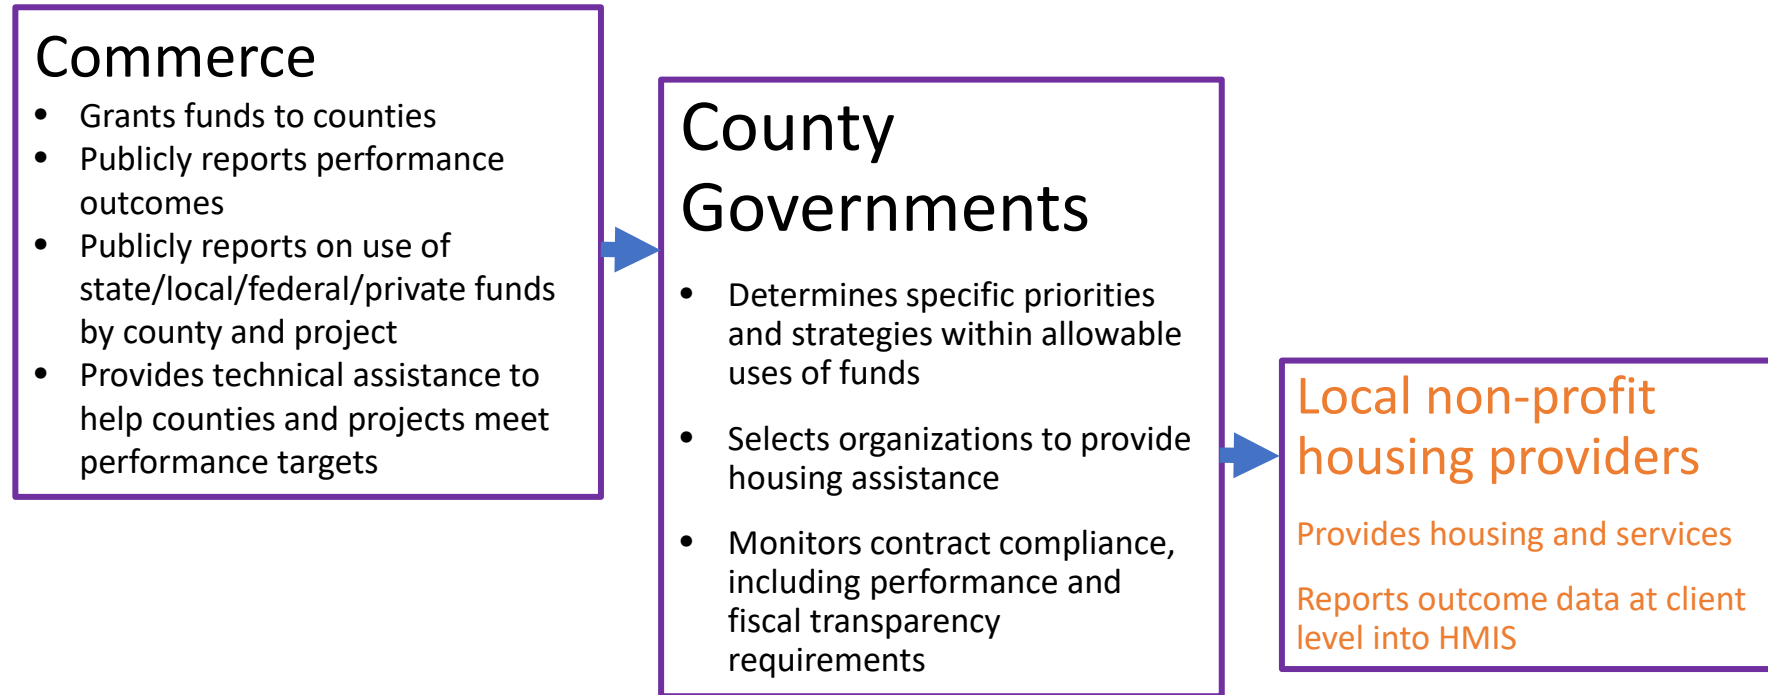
Commerce

- Grants funds to counties
- Publicly reports performance outcomes
- Publicly reports on use of state/local/federal/private funds by county and project
- Provides technical assistance to help counties and projects meet performance targets

County Governments

- Determines specific priorities and strategies within allowable uses of funds
- Selects organizations to provide housing assistance
- Monitors contract compliance, including performance and fiscal transparency requirements

Local non-profit housing providers

Provides housing and services

Reports outcome data at client level into HMIS